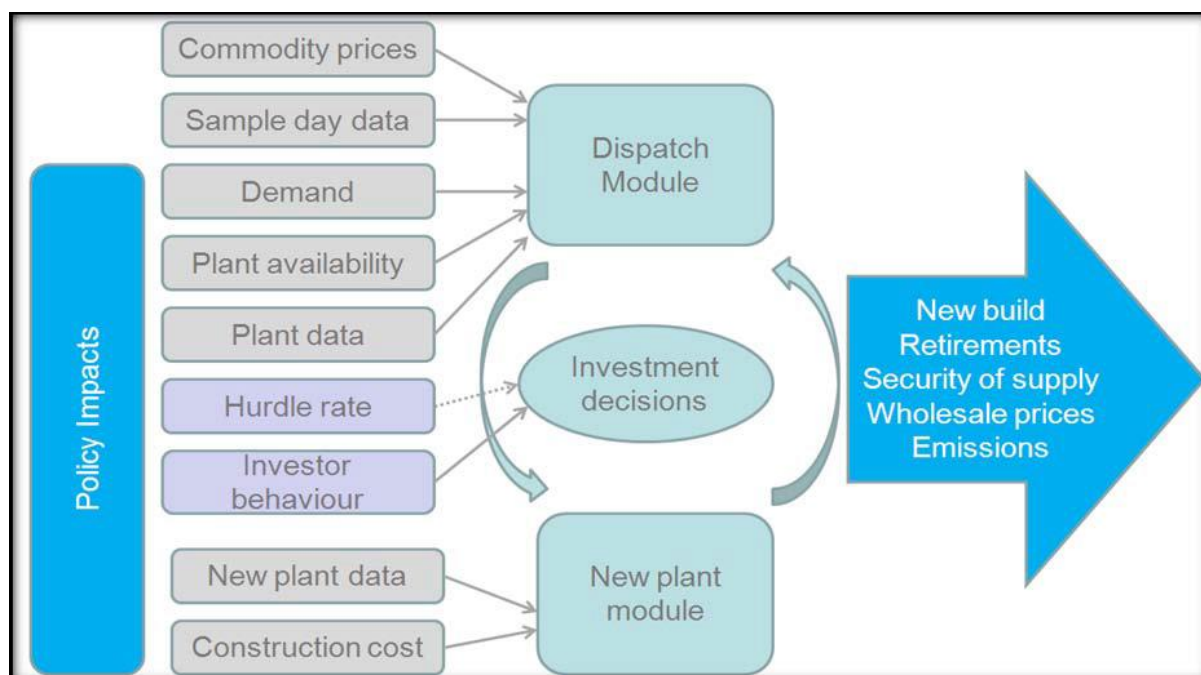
Policy Impacts

Commodity prices

Sample day data

Demand

Plant availability

Plant data

Hurdle rate

Investor behaviour

New plant data

Construction cost

Dispatch Module

Investment decisions

New plant module

New build
Retirements
Security of supply
Wholesale prices
Emissions